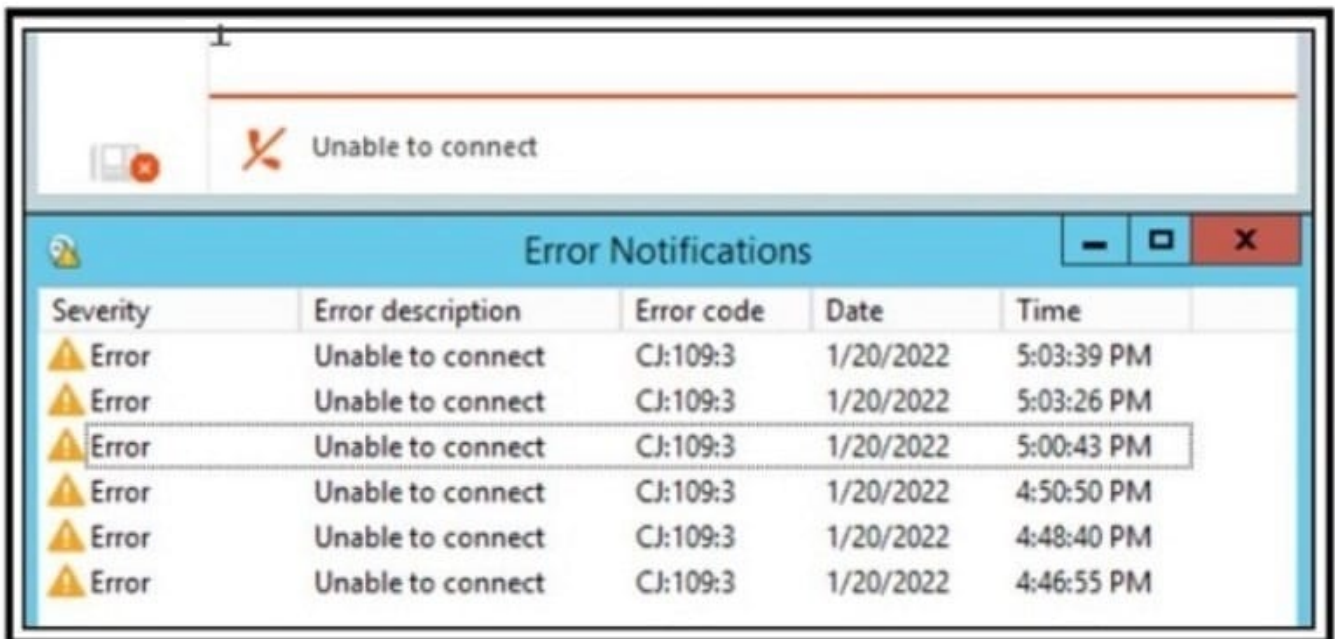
Unable to connect

Error Notifications

| Severity | Error description | Error code | Date | Time |
|---|---|---|---|---|
| Error | Unable to connect | CJ:109:3 | 1/20/2022 | 5:03:39 PM |
| Error | Unable to connect | CJ:109:3 | 1/20/2022 | 5:03:26 PM |
| Error | Unable to connect | CJ:109:3 | 1/20/2022 | 5:00:43 PM |
| Error | Unable to connect | CJ:109:3 | 1/20/2022 | 4:50:50 PM |
| Error | Unable to connect | CJ:109:3 | 1/20/2022 | 4:48:40 PM |
| Error | Unable to connect | CJ:109:3 | 1/20/2022 | 4:46:55 PM |